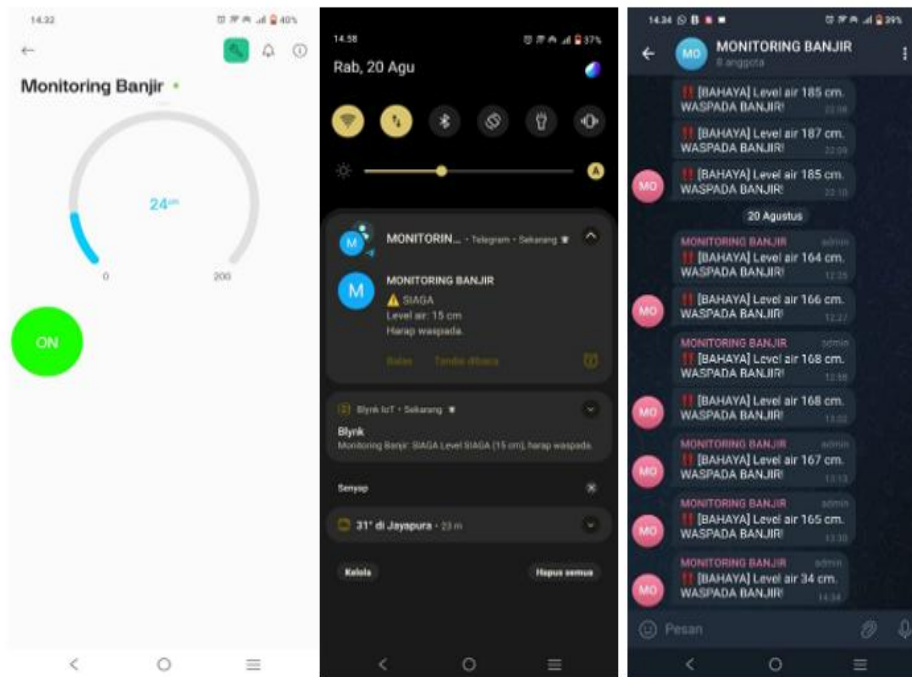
14.32 40%

Monitoring Banjir

24 cm

0

200

ON

14.58 37%

Rab, 20 Agu

MONITORIN... • Telegram • Sekarang

M

MONITORING BANJIR

⚠️ SIAGA

Level air: 15 cm

Harap waspada.

Balas Tandai dibaca

Blynk IoT • Sekarang

Blynk

Monitoring Banjir: SIAGA Level SIAGA (15 cm), harap waspada.

Senyap

31° di Jayapura • 23 m

Kelola

Hapus semua

14.34 39%

MO

MONITORING BANJIR

8 anggota

‼️ [BAHAYA] Level air 185 cm. WASPADA BANJIR! 22.08

‼️ [BAHAYA] Level air 187 cm. WASPADA BANJIR! 22.09

MO

‼️ [BAHAYA] Level air 185 cm. WASPADA BANJIR! 22.10

20 Agustus

MONITORING BANJIR admin

‼️ [BAHAYA] Level air 164 cm. WASPADA BANJIR! 12.25

MO

‼️ [BAHAYA] Level air 166 cm. WASPADA BANJIR! 12.27

MONITORING BANJIR admin

‼️ [BAHAYA] Level air 168 cm. WASPADA BANJIR! 12.58

MO

‼️ [BAHAYA] Level air 168 cm. WASPADA BANJIR! 13.02

MONITORING BANJIR admin

MO

‼️ [BAHAYA] Level air 167 cm. WASPADA BANJIR! 13.13

MONITORING BANJIR admin

MO

‼️ [BAHAYA] Level air 165 cm. WASPADA BANJIR! 13.30

MONITORING BANJIR admin

MO

‼️ [BAHAYA] Level air 34 cm. WASPADA BANJIR! 14.34

Pesan